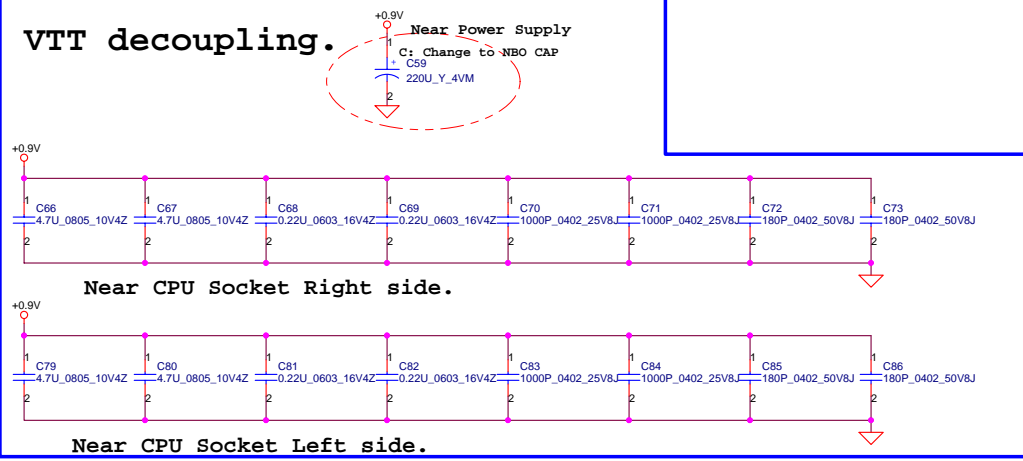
VTT decoupling.

+0.9V
Near Power Supply
C: Change to NBO CAP
1
+
C59
220U_Y_4VM
2

+0.9V

| | | | | | | | |
|---|---|---|---|---|---|---|---|
| 1 C66 4.7U_0805_10V4Z 2 | 1 C67 4.7U_0805_10V4Z 2 | 1 C68 0.22U_0603_16V4Z 2 | 1 C69 0.22U_0603_16V4Z 2 | 1 C70 1000P_0402_25V8J 2 | 1 C71 1000P_0402_25V8J 2 | 1 C72 180P_0402_50V8J 2 | 1 C73 180P_0402_50V8J 2 |

Near CPU Socket Right side.

+0.9V

| | | | | | | | |
|---|---|---|---|---|---|---|---|
| 1 C79 4.7U_0805_10V4Z 2 | 1 C80 4.7U_0805_10V4Z 2 | 1 C81 0.22U_0603_16V4Z 2 | 1 C82 0.22U_0603_16V4Z 2 | 1 C83 1000P_0402_25V8J 2 | 1 C84 1000P_0402_25V8J 2 | 1 C85 180P_0402_50V8J 2 | 1 C86 180P_0402_50V8J 2 |

Near CPU Socket Left side.